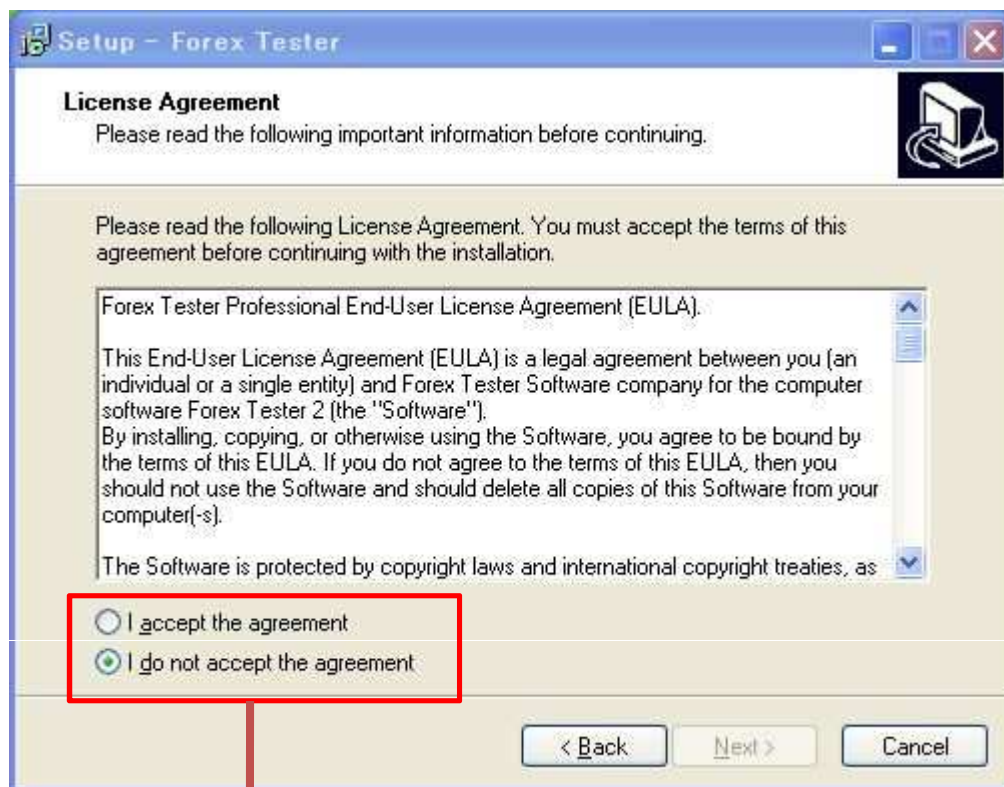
Setup - Forex Tester

License Agreement
Please read the following important information before continuing.

Please read the following License Agreement. You must accept the terms of this agreement before continuing with the installation.

Forex Tester Professional End-User License Agreement (EULA).

This End-User License Agreement (EULA) is a legal agreement between you (an individual or a single entity) and Forex Tester Software company for the computer software Forex Tester 2 (the "Software").
By installing, copying, or otherwise using the Software, you agree to be bound by the terms of this EULA. If you do not agree to the terms of this EULA, then you should not use the Software and should delete all copies of this Software from your computer(-s).

The Software is protected by copyright laws and international copyright treaties, as

I accept the agreement
I do not accept the agreement

< Back
Next >
Cancel